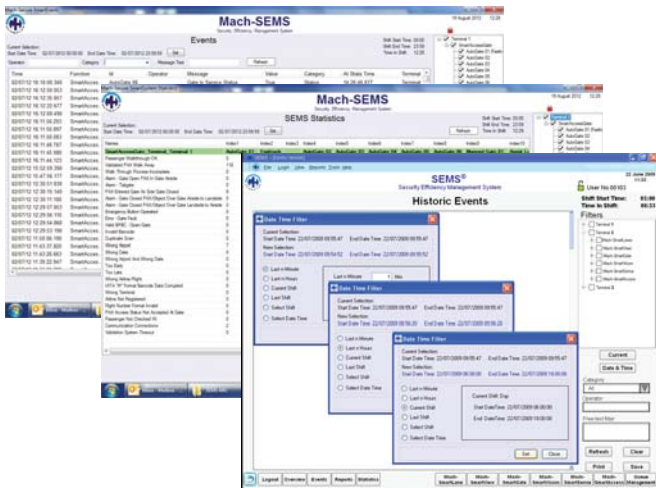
Mach-SEMS
Security Efficiency Management System

Events

Current Selection
Start Date Time: 02/07/2012 00:00:00 End Date Time: 02/07/2012 23:59:59 Set

Operator: Category: Message Text: Refresh

| Time | Function | Id | Operator | Message | Value | Category | At State Time | Terminal |
|---|---|---|---|---|---|---|---|---|

Mach-SEMS

SEMS Statistics

Refresh

SEMS®
Security Efficiency Management System

Historic Events

User No 00103

Shift Start Time:
Time in Shift:

Filters

Date Time Filter
Current Selection:
Start Date Time: 22/07/2009 09:55:47 End Date Time: 22/07/2009 09:55:47
New Selection:
Start Date Time: 22/07/2009 09:54:52 End Date Time: 22/07/2009 09:55:52

Last n Minute
Last n Hours
Current Shift
Last Shift
Select Shift
Select Date Time

Last n Minute 1 Min

Date Time Filter
Current Selection:
Start Date Time: 22/07/2009 09:55:47 End Date Time: 22/07/2009 09:55:47
New Selection:
Start Date Time: 22/07/2009 09:55:20 End Date Time: 22/07/2009 09:55:20

Date Time Filter
Current Selection:
Start Date Time: 22/07/2009 09:55:47 End Date Time: 22/07/2009 09:55:47
New Selection:
Start Date Time: 22/07/2009 06:00:00 End Date Time: 22/07/2009 18:00:00

Last n Minute
Last n Hours
Current Shift
Last Shift
Select Shift
Select Date Time

Current Shift: Day
Start DateTime: 22/07/2009 06:00:00
End DateTime: 22/07/2009 18:00:00

Set Close

Current
Date & Time
Category
All
Operator
Free-text filter
Refresh Clear
Print Save

Logout Overview Events Reports Statistics